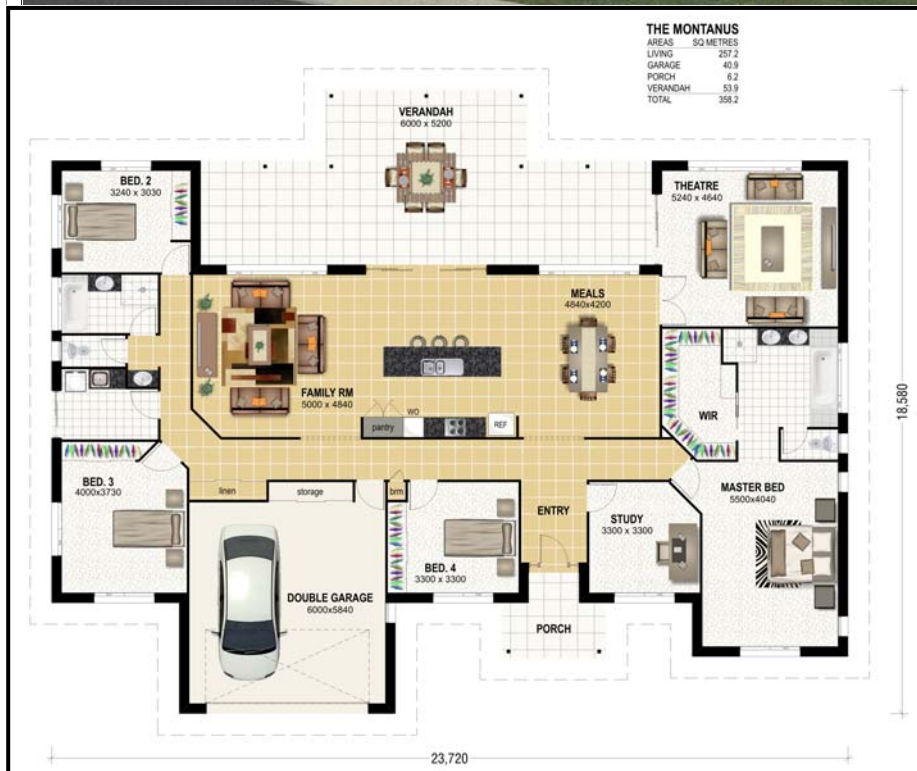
THE MONTANUS

| AREAS | SQ METRES |
|---|---|
| LIVING | 257.2 |
| GARAGE | 40.9 |
| PORCH | 6.2 |
| VERANDAH | 53.9 |
| TOTAL | 358.2 |

VERANDAH
6000 x 5200

BED. 2
3240 x 3030

THEATRE
5240 x 4640

MEALS
4840x4200

FAMILY RM
5000 x 4840

WO

pantry

REF

WIR

18,580

BED. 3
4000x3730

linen

storage

brm

ENTRY

STUDY
3300 x 3300

MASTER BED
5500x4040

BED. 4
3300 x 3300

DOUBLE GARAGE
6000x5840

PORCH

23,720